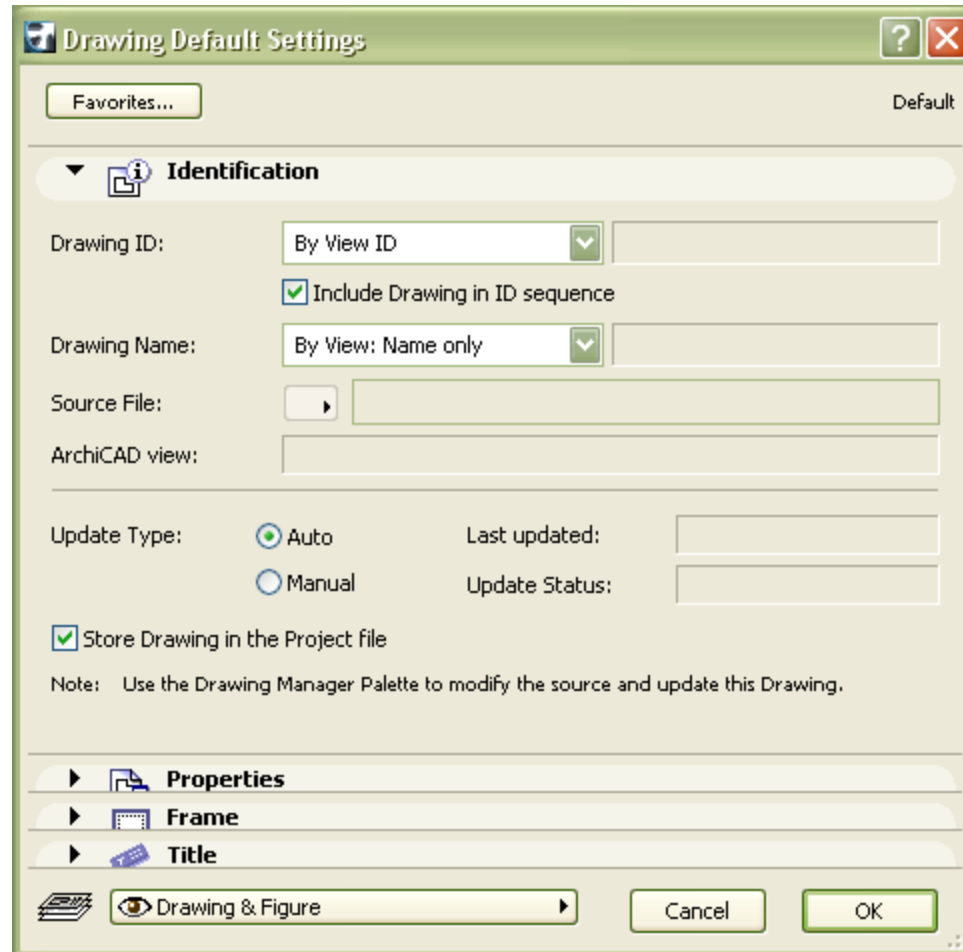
Drawing Default Settings

?

Favorites...

Default

Identification

Drawing ID: By View ID

Include Drawing in ID sequence

Drawing Name: By View: Name only

Source File:

ArchiCAD view:

Update Type: Auto

Manual

Last updated:

Update Status:

Store Drawing in the Project file

Note: Use the Drawing Manager Palette to modify the source and update this Drawing.

Properties

Frame

Title

Drawing & Figure

Cancel

OK